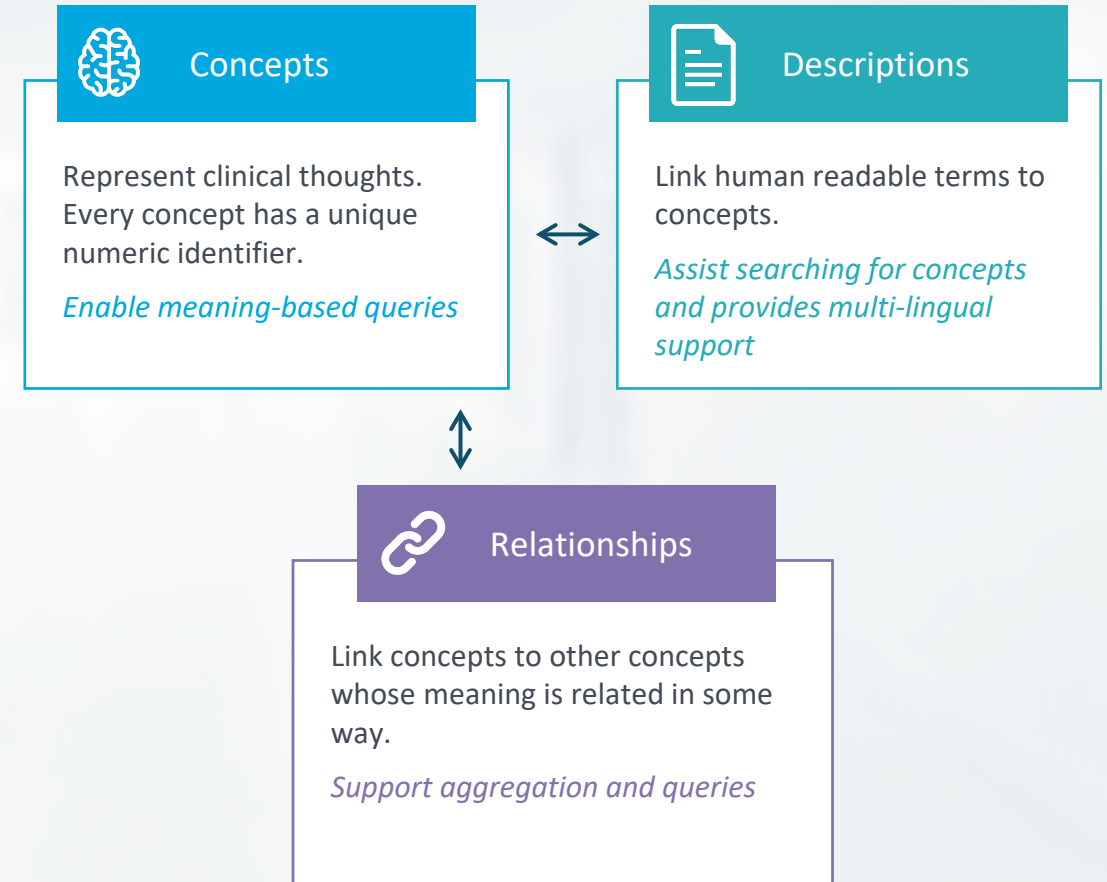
Concepts

Represent clinical thoughts. Every concept has a unique numeric identifier.

*Enable meaning-based queries*

Descriptions

Link human readable terms to concepts.

*Assist searching for concepts and provides multi-lingual support*

Relationships

Link concepts to other concepts whose meaning is related in some way.

*Support aggregation and queries*